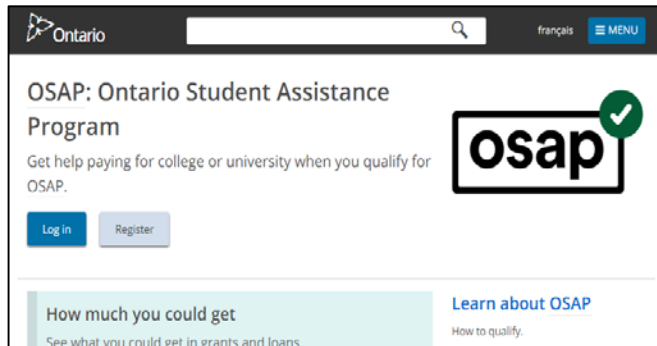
Ontario

français

MENU

OSAP: Ontario Student Assistance Program

Get help paying for college or university when you qualify for OSAP.

Log in

Register

osap

How much you could get

See what you could get in grants and loans

Learn about OSAP

How to qualify.